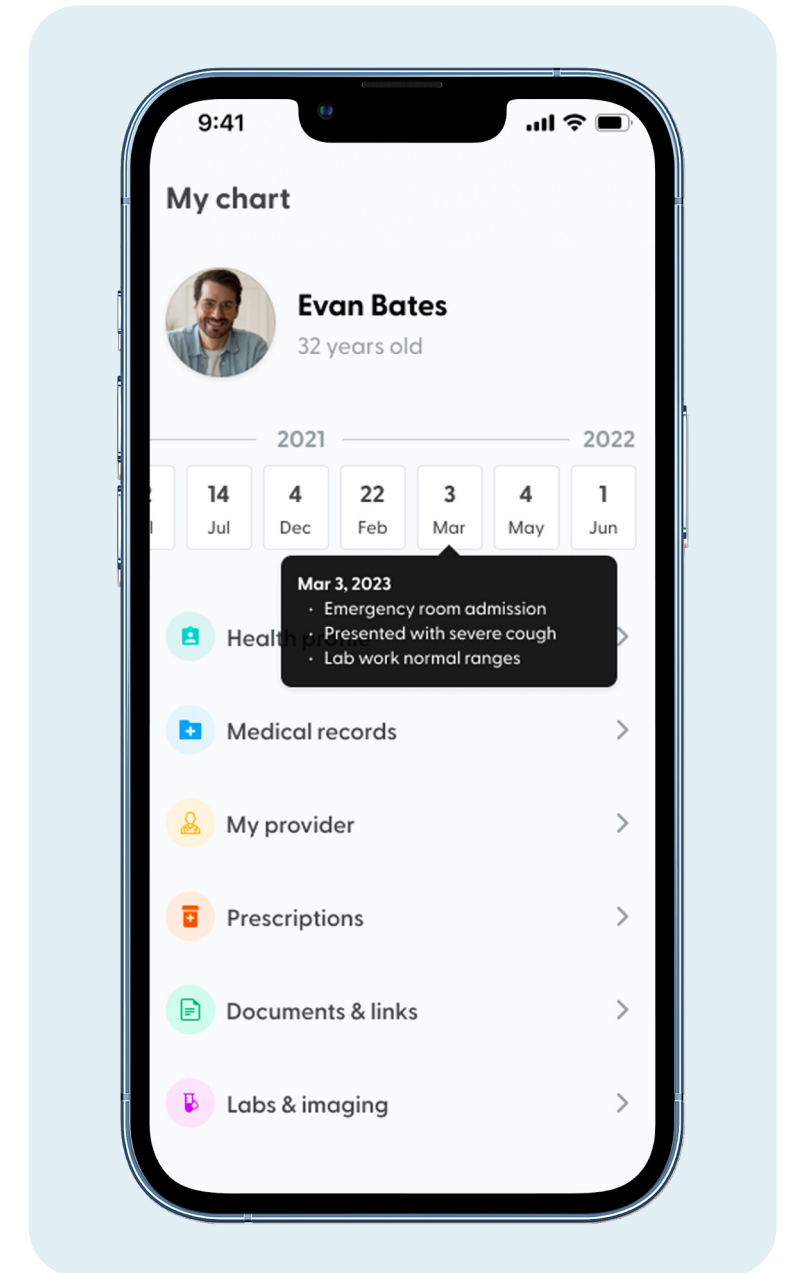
9:41

My chart

Evan Bates
32 years old

2021 2022

| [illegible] | 14 Jul | 4 Dec | 22 Feb | 3 Mar | 4 May | 1 Jun |
|---|---|---|---|---|---|---|

Mar 3, 2023
· Emergency room admission
· Presented with severe cough
· Lab work normal ranges

Health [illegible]

Medical records

My provider

Prescriptions

Documents & links

Labs & imaging